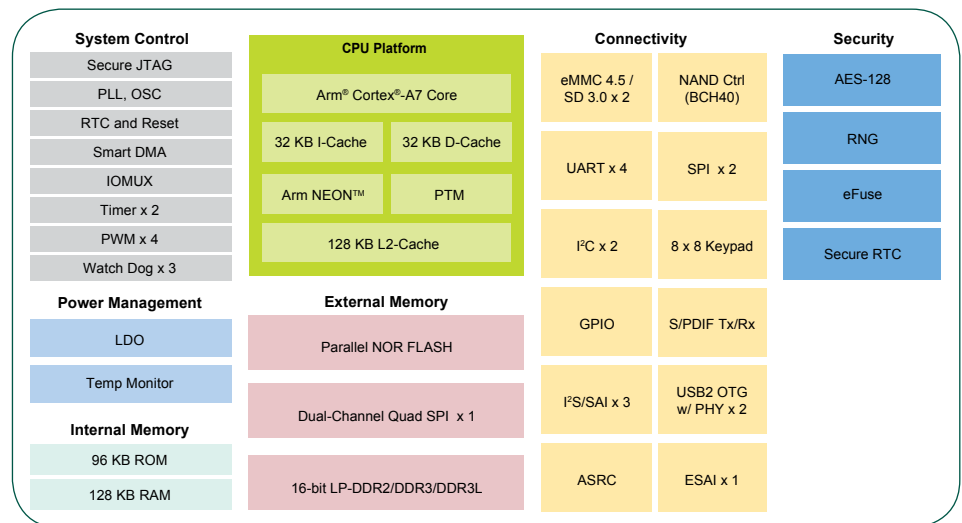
System Control

Secure JTAG

PLL, OSC

RTC and Reset

Smart DMA

IOMUX

Timer x 2

PWM x 4

Watch Dog x 3

Power Management

LDO

Temp Monitor

Internal Memory

96 KB ROM

128 KB RAM

CPU Platform

Arm® Cortex®-A7 Core

32 KB I-Cache

32 KB D-Cache

Arm NEON™

PTM

128 KB L2-Cache

External Memory

Parallel NOR FLASH

Dual-Channel Quad SPI x 1

16-bit LP-DDR2/DDR3/DDR3L

Connectivity

eMMC 4.5 / SD 3.0 x 2

NAND Ctrl (BCH40)

UART x 4

SPI x 2

I$^2$C x 2

8 x 8 Keypad

GPIO

S/PDIF Tx/Rx

I$^2$S/SAI x 3

USB2 OTG w/ PHY x 2

ASRC

ESAI x 1

Security

AES-128

RNG

eFuse

Secure RTC